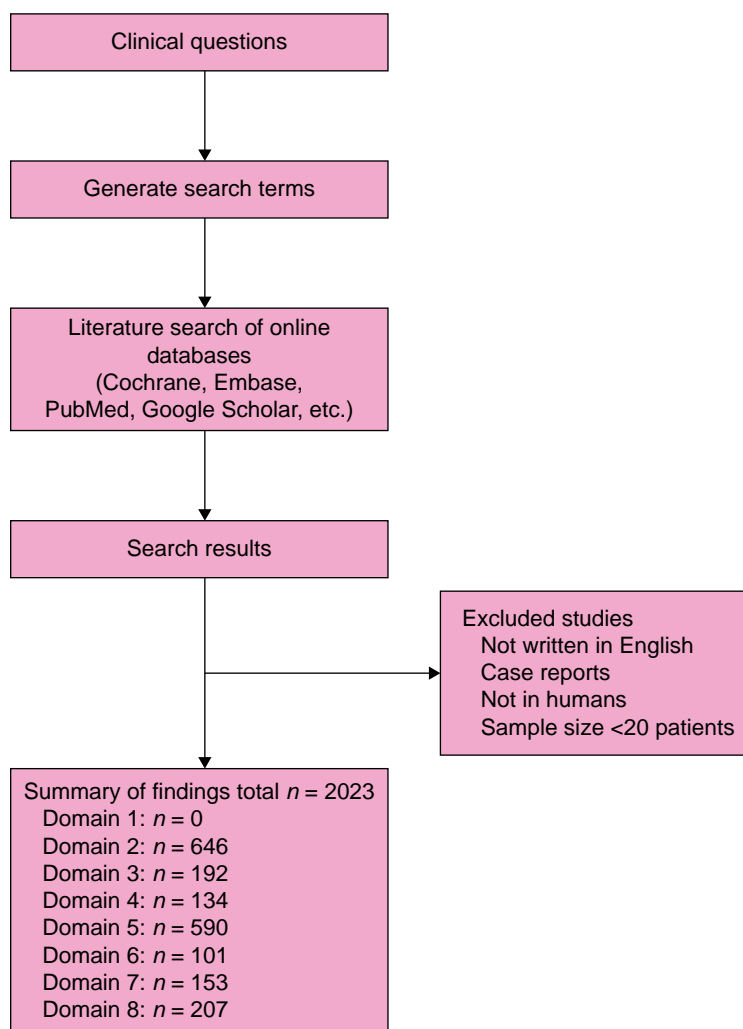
Clinical questions

Generate search terms

Literature search of online databases (Cochrane, Embase, PubMed, Google Scholar, etc.)

Search results

Excluded studies
Not written in English
Case reports
Not in humans
Sample size <20 patients

Summary of findings total $n = 2023$
Domain 1: $n = 0$
Domain 2: $n = 646$
Domain 3: $n = 192$
Domain 4: $n = 134$
Domain 5: $n = 590$
Domain 6: $n = 101$
Domain 7: $n = 153$
Domain 8: $n = 207$